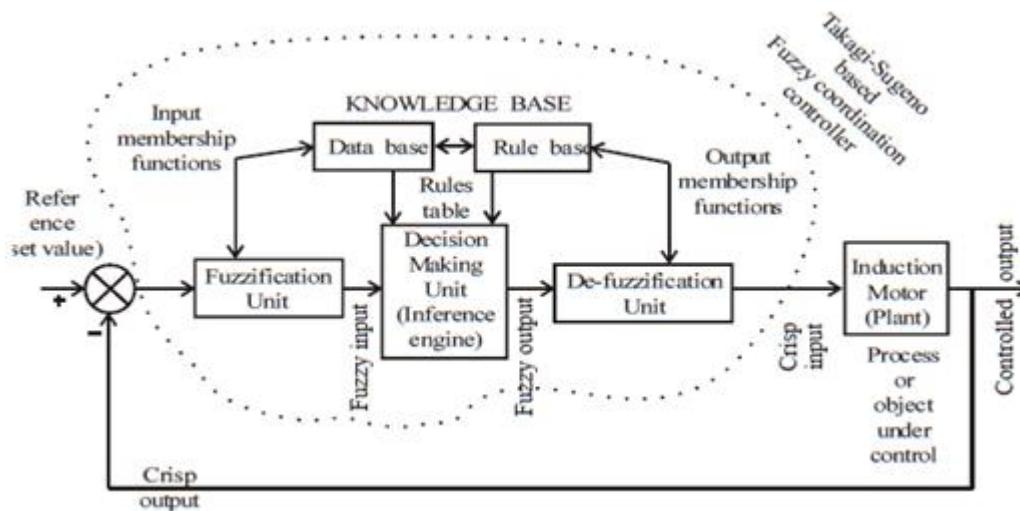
Takagi-Sugeno based Fuzzy coordination controller

KNOWLEDGE BASE

Input membership functions

Data base

Rule base

Rules table

Output membership functions

Refer ence set value)

+

-

Fuzzification Unit

Decision Making Unit (Inference engine)

De-fuzzification Unit

Induction Motor (Plant)

Fuzzy input

Fuzzy output

Crisp input

Controlled output

Process or object under control

Crisp output